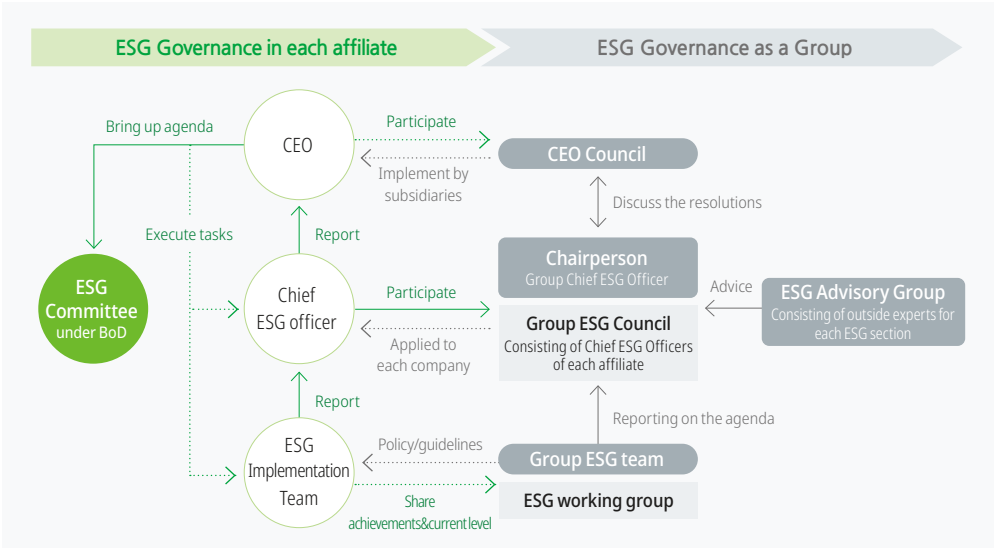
ESG Governance in each affiliate

ESG Governance as a Group

Bring up agenda

CEO

Participate

CEO Council

Implement by subsidiaries

Discuss the resolutions

Execute tasks

Report

ESG Committee under BoD

Chief ESG officer

Participate

Chairperson

Group Chief ESG Officer

Advice

ESG Advisory Group

Consisting of outside experts for each ESG section

Group ESG Council

Consisting of Chief ESG Officers of each affiliate

Applied to each company

Report

Reporting on the agenda

ESG Implementation Team

Policy/guidelines

Group ESG team

Share achievements&current level

ESG working group